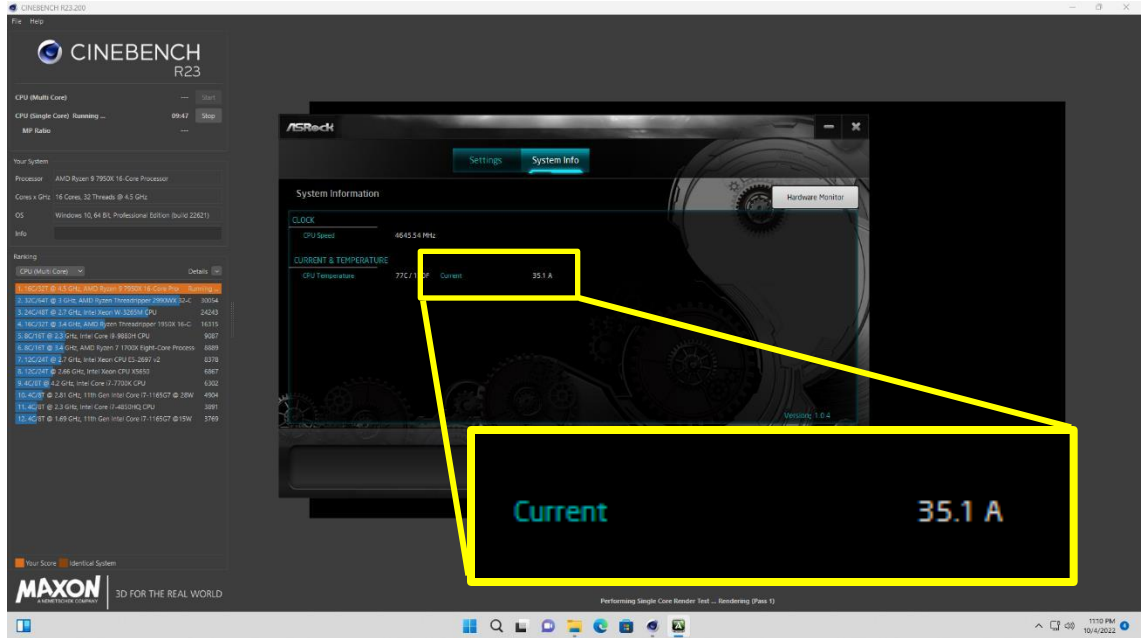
CINEBENCH R23.200

File Help

CINEBENCH R23

CPU (Multi Core) --- Start

CPU (Single Core) Running ... 09:47 Stop

MP Ratio ---

Your System

Processor AMD Ryzen 9 7950X 16-Core Processor

Cores x GHz 16 Cores, 32 Threads @ 4.5 GHz

OS Windows 10, 64 Bit, Professional Edition (build 22621)

Info

Ranking

CPU (Multi Core) Details

| | |
|---|---|
| 1. 16C/32T @ 4.5 GHz, AMD Ryzen 9 7950X 16-Core Pro | Running ... |
| 2. 32C/64T @ 3 GHz, AMD Ryzen Threadripper 2990WX 32-C | 30054 |
| 3. 24C/48T @ 2.7 GHz, Intel Xeon W-3265M CPU | 24243 |
| 4. 16C/32T @ 3.4 GHz, AMD Ryzen Threadripper 1950X 16-C | 16315 |
| 5. 8C/16T @ 2.3 GHz, Intel Core i9-9880H CPU | 9087 |
| 6. 8C/16T @ 3.4 GHz, AMD Ryzen 7 1700X Eight-Core Process | 8889 |
| 7. 12C/24T @ 2.7 GHz, Intel Xeon CPU E5-2697 v2 | 8378 |
| 8. 12C/24T @ 2.66 GHz, Intel Xeon CPU X5650 | 6867 |
| 9. 4C/8T @ 4.2 GHz, Intel Core i7-7700K CPU | 6302 |
| 10. 4C/8T @ 2.81 GHz, 11th Gen Intel Core i7-1165G7 @ 28W | 4904 |
| 11. 4C/8T @ 2.3 GHz, Intel Core i7-4850HQ CPU | 3891 |
| 12. 4C/8T @ 1.69 GHz, 11th Gen Intel Core i7-1165G7 @15W | 3769 |

Your Score Identical System

MAXON A NEMETSCHEK COMPANY 3D FOR THE REAL WORLD

ASRock

Settings System Info

System Information

Hardware Monitor

CLOCK

CPU Speed 4645.54 MHz

CURRENT & TEMPERATURE

CPU Temperature 77C / 1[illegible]F Current 35.1 A

Version: 1.0.4

Current 35.1 A

Performing Single Core Render Test ... Rendering (Pass 1)

11:10 PM 10/4/2022